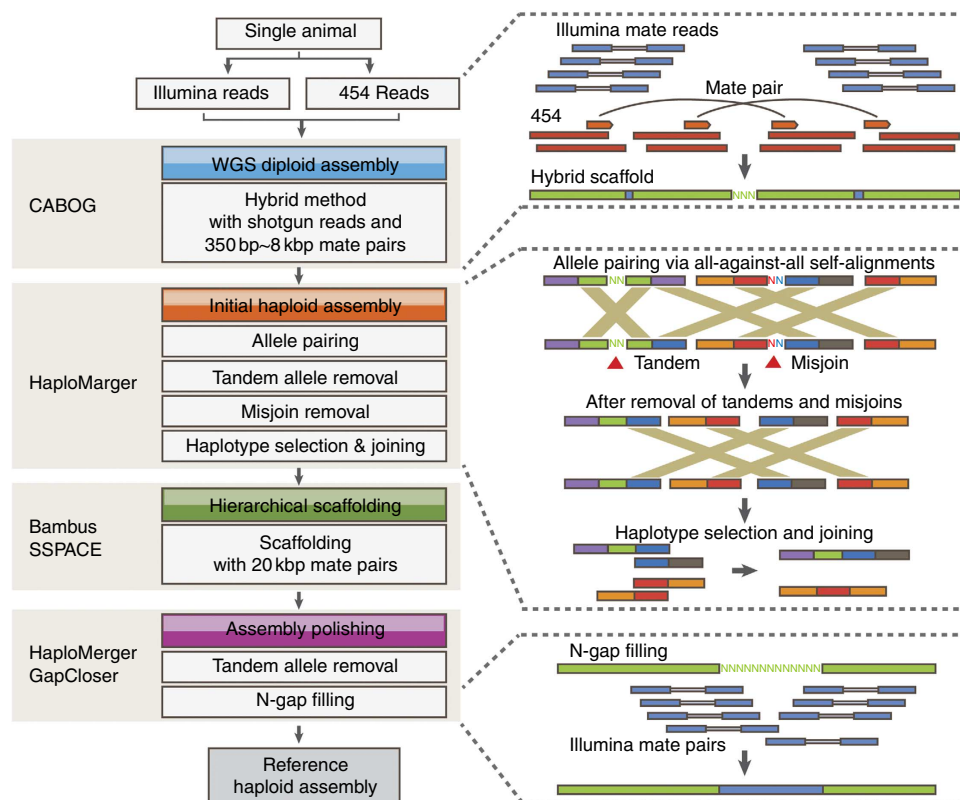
Single animal

Illumina reads

454 Reads

CABOG

WGS diploid assembly

Hybrid method with shotgun reads and 350 bp~8 kbp mate pairs

HaploMarger

Initial haploid assembly

Allele pairing

Tandem allele removal

Misjoin removal

Haplotype selection & joining

Bambus SSPACE

Hierarchical scaffolding

Scaffolding with 20 kbp mate pairs

HaploMerger GapCloser

Assembly polishing

Tandem allele removal

N-gap filling

Reference haploid assembly

Illumina mate reads

Mate pair

454

Hybrid scaffold

NNN

Allele pairing via all-against-all self-alignments

NN

NN

NN

Tandem

Misjoin

After removal of tandems and misjoins

Haplotype selection and joining

N-gap filling

NNNNNNNNNNNNN

Illumina mate pairs